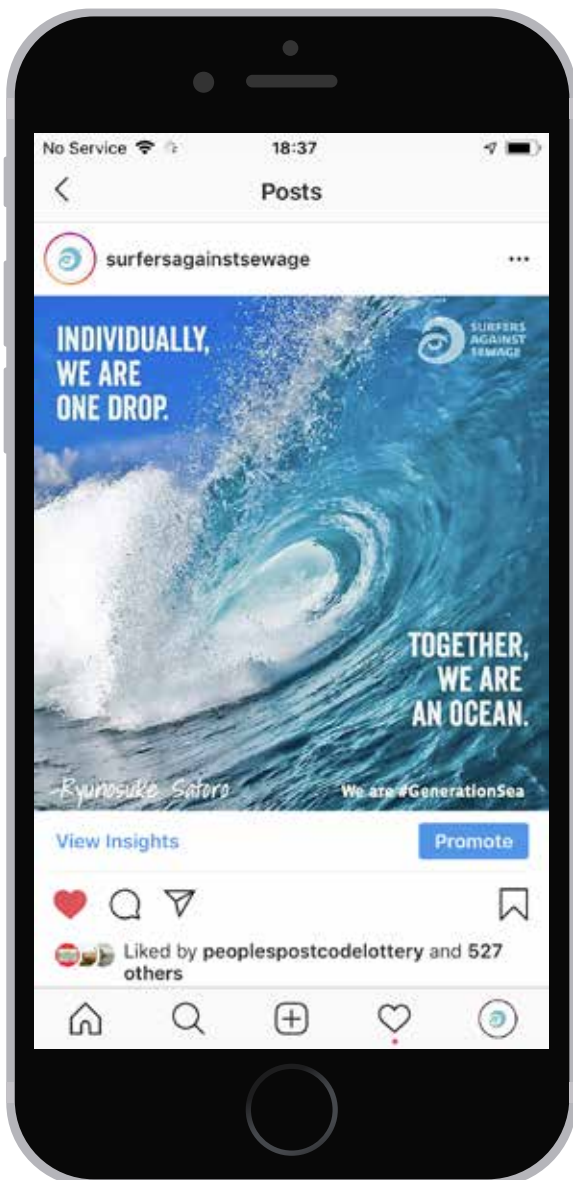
No Service 18:37

Posts

surfersagainstsewage

INDIVIDUALLY, WE ARE ONE DROP.

SURFERS AGAINST SEWAGE

TOGETHER, WE ARE AN OCEAN.

-Ryunosuke Satoro

We are #GenerationSea

View Insights

Promote

Liked by peoplespostcodelottery and 527 others